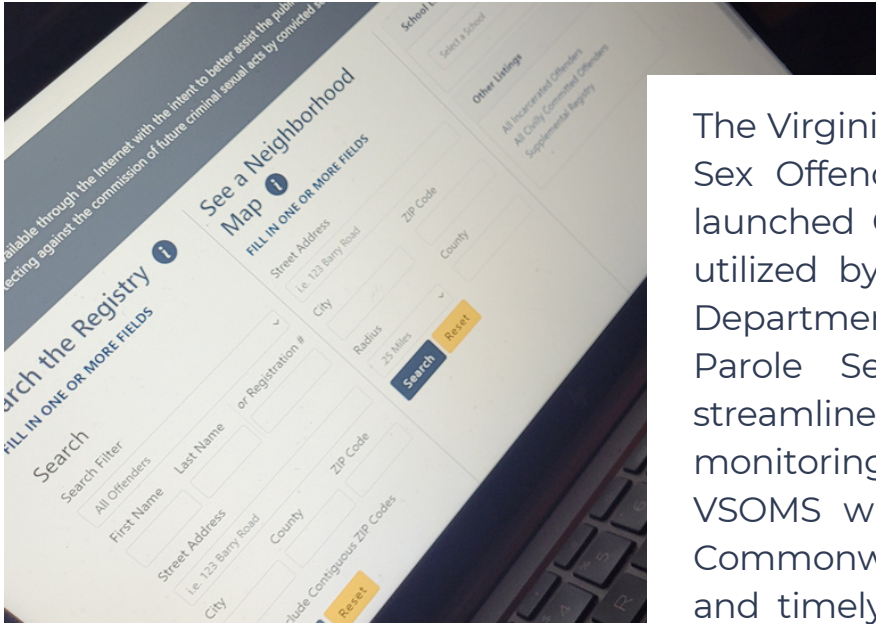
ailable through the Internet with the intent to better assist the publi
ecting against the commission of future criminal sexual acts by convicted s

arch the Registry
FILL IN ONE OR MORE FIELDS
Search
Search Filter
All Offenders
First Name
Last Name
or Registration #
Street Address
i.e. 123 Barry Road
City
County
ZIP Code
clude Contiguous ZIP Codes
Reset

See a Neighborhood Map
FILL IN ONE OR MORE FIELDS
Street Address
i.e. 123 Barry Road
ZIP Code
City
County
Radius
25 Miles
Search
Reset

School
Select a School

Other Listings
All Incarcerated Offenders
All Civilly Committed Offenders
Supplemental Registry

The Virgini
Sex Offenc
launched
utilized by
Departmer
Parole Se
streamline
monitoring
VSOMS w
Commonw
and timely